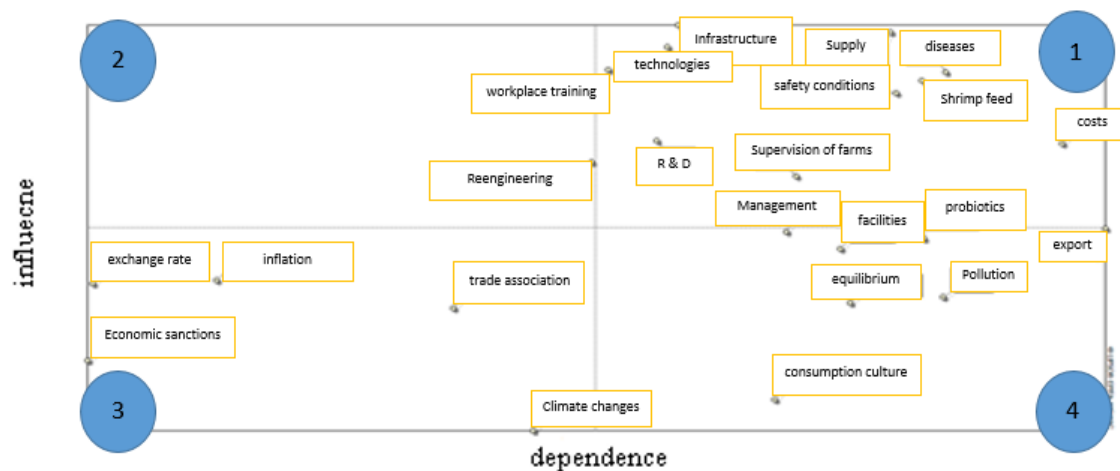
2

Infrastructure

Supply

diseases

1

technologies

workplace training

safety conditions

Shrimp feed

costs

R & D

Supervision of farms

Reengineering

Management

facilities

probiotics

export

exchange rate

inflation

trade association

equilibrium

Pollution

Economic sanctions

consumption culture

3

Climate changes

4

influecne

dependence